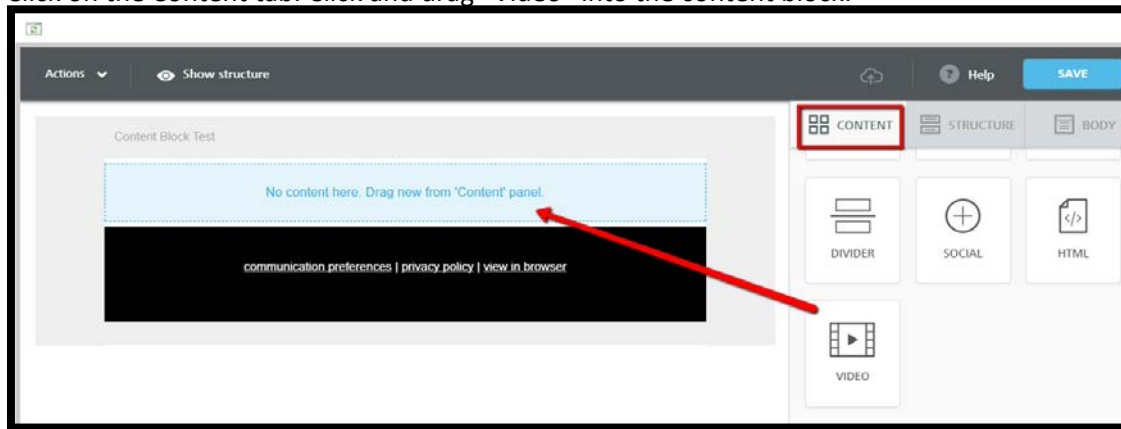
Click on the Content tab. Click and drag "Video" into the content block.

Actions
Show structure
Help
SAVE
CONTENT
STRUCTURE
BODY
Content Block Test
No content here. Drag new from 'Content' panel.
communication preferences | privacy policy | view in browser
DIVIDER
SOCIAL
HTML
VIDEO